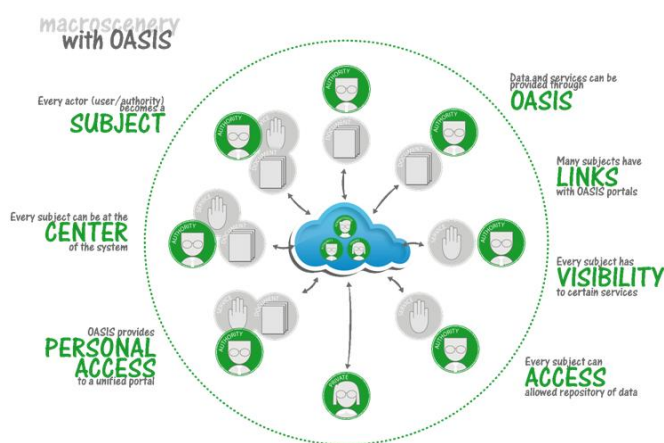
macroscenery
with OASIS

Every actor (user/authority) becomes a
SUBJECT

Every subject can be at the
CENTER
of the system

OASIS provides
PERSONAL ACCESS
to a unified portal

Data and services can be provided through
OASIS

Many subjects have
LINKS
with OASIS portals

Every subject has
VISIBILITY
to certain services

Every subject can
ACCESS
allowed repository of data

AUTHORITY
AUTHORITY
AUTHORITY
AUTHORITY
AUTHORITY
AUTHORITY
PRIVATE